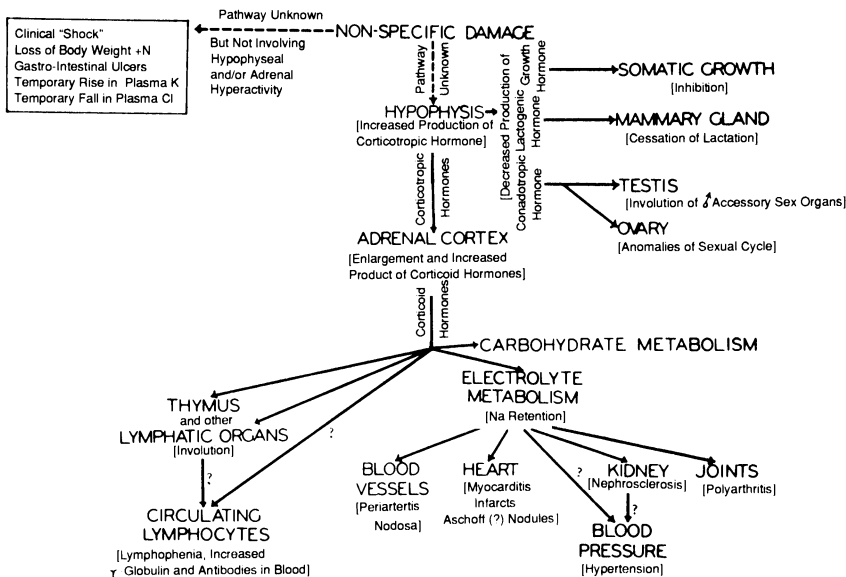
Clinical "Shock"
Loss of Body Weight +N
Gastro-Intestinal Ulcers
Temporary Rise in Plasma K
Temporary Fall in Plasma Cl

Pathway Unknown
But Not Involving Hypophyseal and/or Adrenal Hyperactivity

NON-SPECIFIC DAMAGE

Pathway Unknown

HYPOPHYSIS
[Increased Production of Corticotropic Hormone]

[Decreased Production of Growth Hormone
Lactogenic Hormone
Gonadotropic Hormone

SOMATIC GROWTH
[Inhibition]

MAMMARY GLAND
[Cessation of Lactation]

TESTIS
[Involution of ♂ Accessory Sex Organs]

OVARY
[Anomalies of Sexual Cycle]

Corticotropic Hormones

ADRENAL CORTEX
[Enlargement and Increased Product of Corticoid Hormones]

Corticoid Hormones

CARBOHYDRATE METABOLISM

ELECTROLYTE METABOLISM
[Na Retention]

THYMUS
and other
LYMPHATIC ORGANS
[Involution]

?

?

CIRCULATING LYMPHOCYTES
[Lymphophenia, Increased γ Globulin and Antibodies in Blood]

BLOOD VESSELS
[Periartertis Nodosa]

HEART
[Myocarditis Infarcts Aschoff (?) Nodules]

?

KIDNEY
[Nephrosclerosis]

?

BLOOD PRESSURE
[Hypertension]

JOINTS
[Polyarthritis]